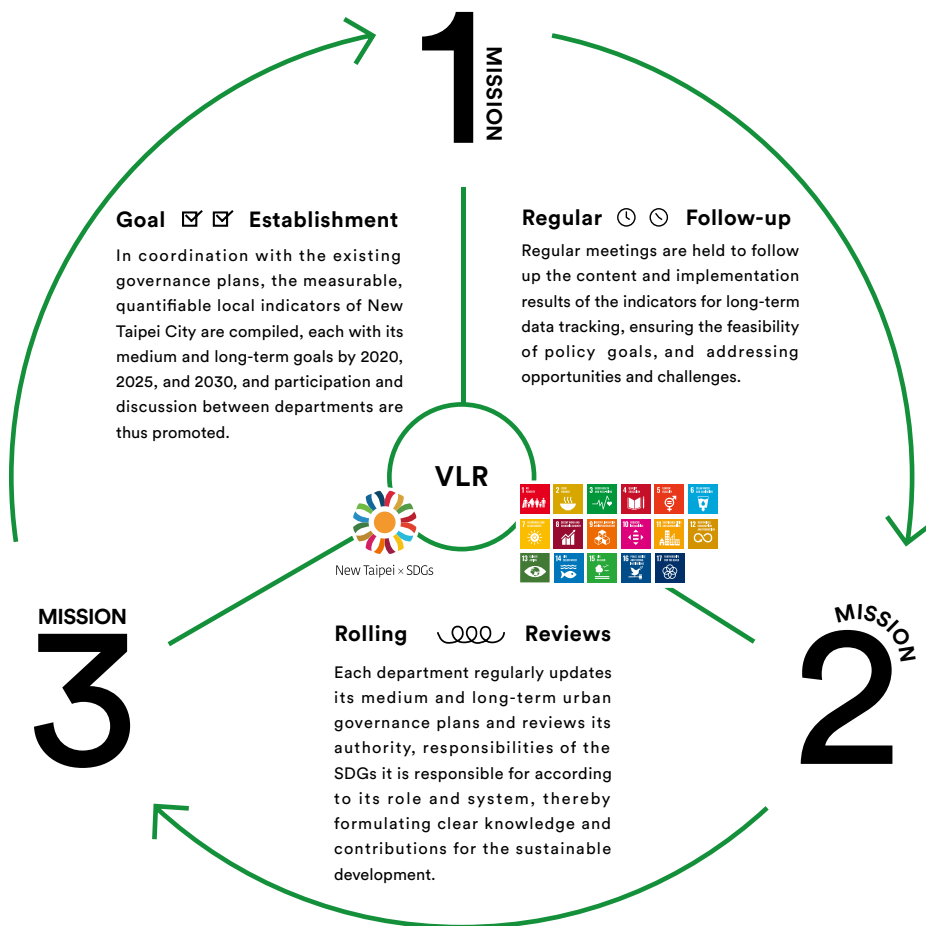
1 MISSION

Goal Establishment

In coordination with the existing governance plans, the measurable, quantifiable local indicators of New Taipei City are compiled, each with its medium and long-term goals by 2020, 2025, and 2030, and participation and discussion between departments are thus promoted.

Regular Follow-up

Regular meetings are held to follow up the content and implementation results of the indicators for long-term data tracking, ensuring the feasibility of policy goals, and addressing opportunities and challenges.

VLR

New Taipei × SDGs

MISSION 3

MISSION 2

Rolling Reviews

Each department regularly updates its medium and long-term urban governance plans and reviews its authority, responsibilities of the SDGs it is responsible for according to its role and system, thereby formulating clear knowledge and contributions for the sustainable development.